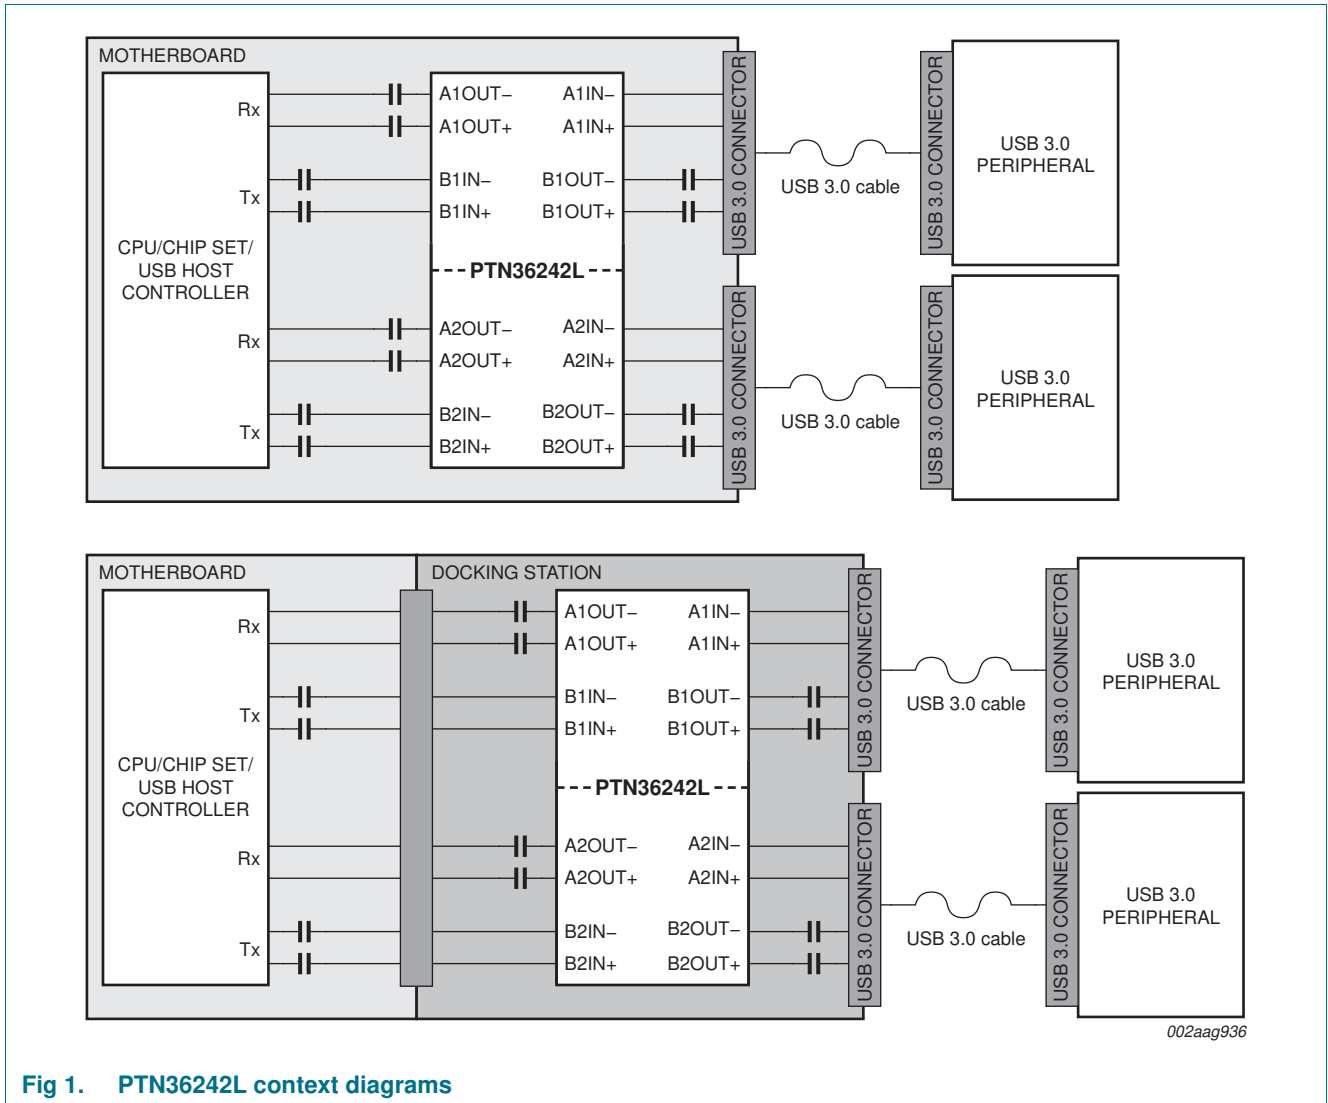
MOTHERBOARD

CPU/CHIP SET/ USB HOST CONTROLLER

Rx

Tx

Rx

Tx

A1OUT−
A1OUT+
B1IN−
B1IN+
A1IN−
A1IN+
B1OUT−
B1OUT+

PTN36242L

A2OUT−
A2OUT+
B2IN−
B2IN+
A2IN−
A2IN+
B2OUT−
B2OUT+

USB 3.0 CONNECTOR

USB 3.0 cable

USB 3.0 CONNECTOR

USB 3.0 PERIPHERAL

USB 3.0 CONNECTOR

USB 3.0 cable

USB 3.0 CONNECTOR

USB 3.0 PERIPHERAL

MOTHERBOARD

DOCKING STATION

CPU/CHIP SET/ USB HOST CONTROLLER

Rx

Tx

Rx

Tx

A1OUT−
A1OUT+
B1IN−
B1IN+
A1IN−
A1IN+
B1OUT−
B1OUT+

PTN36242L

A2OUT−
A2OUT+
B2IN−
B2IN+
A2IN−
A2IN+
B2OUT−
B2OUT+

USB 3.0 CONNECTOR

USB 3.0 cable

USB 3.0 CONNECTOR

USB 3.0 PERIPHERAL

USB 3.0 CONNECTOR

USB 3.0 cable

USB 3.0 CONNECTOR

USB 3.0 PERIPHERAL

002aag936

Fig 1. PTN36242L context diagrams